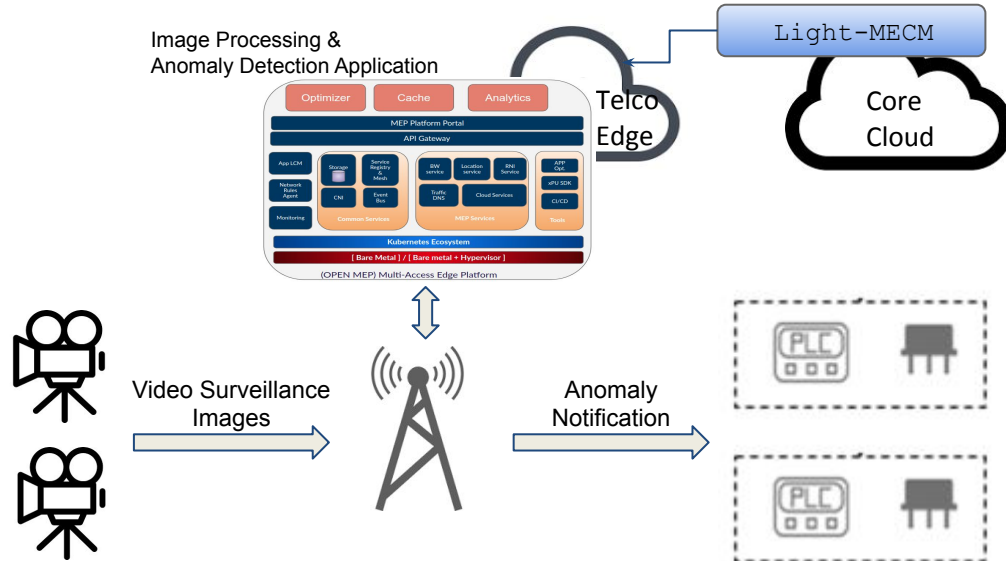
Image Processing &
Anomaly Detection Application

Light-MECM

Telco
Edge

Core
Cloud

Optimizer

Cache

Analytics

MEP Platform Portal

API Gateway

App LCM

Network Rules Agent

Monitoring

Storage

Service Registry & Mesh

CNI

Event Bus

Common Services

BW service

Location service

RNI Service

Traffic DNS

Cloud Services

MEP Services

APP Opt.

xPU SDK

CI/CD

Tools

Kubernetes Ecosystem

[ Bare Metal ] / [ Bare metal + Hypervisor ]

(OPEN MEP) Multi-Access Edge Platform

Video Surveillance
Images

Anomaly
Notification

PLC

PLC